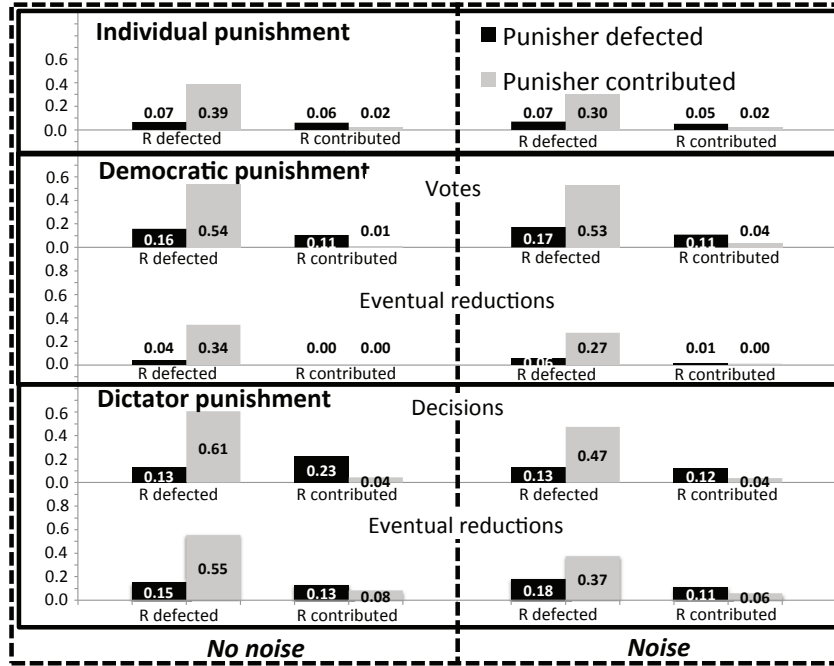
Individual punishment

Punisher defected

Punisher contributed

0.6
0.4
0.2
0.0

0.07 0.39 0.06 0.02
R defected R contributed

0.07 0.30 0.05 0.02
R defected R contributed

Democratic punishment

Votes

0.6
0.4
0.2
0.0

0.16 0.54 0.11 0.01
R defected R contributed

0.17 0.53 0.11 0.04
R defected R contributed

0.8
0.6

Eventual reductions

0.4
0.2
0.0

0.04 0.34 0.00 0.00
R defected R contributed

0.06 0.27 0.01 0.00
R defected R contributed

Dictator punishment

Decisions

0.6
0.4
0.2
0.0

0.13 0.61 0.23 0.04
R defected R contributed

0.13 0.47 0.12 0.04
R defected R contributed

0.8
0.6

Eventual reductions

0.4
0.2
0.0

0.15 0.55 0.13 0.08
R defected R contributed

0.18 0.37 0.11 0.06
R defected R contributed

No noise

Noise